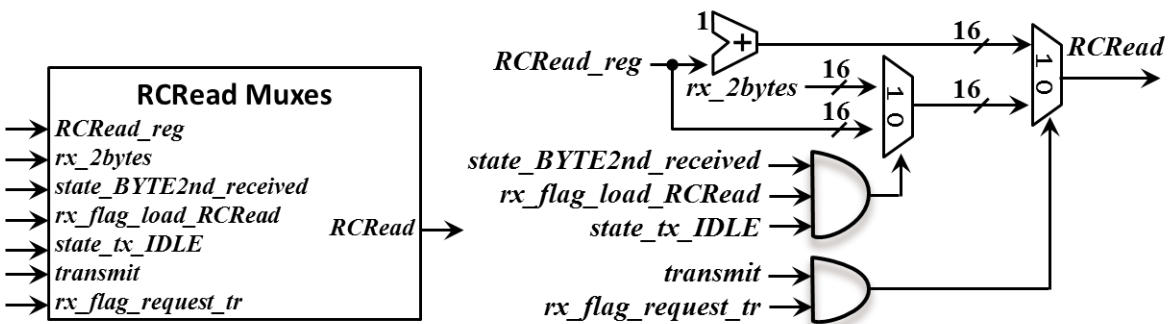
RCRead Muxes

RCRead_reg
rx_2bytes
state_BYTE2nd_received
rx_flag_load_RCRead
state_tx_IDLE
transmit
rx_flag_request_tr

RCRead

1
+
RCRead_reg
16
rx_2bytes
16
16
1 0
16
16
1 0
RCRead

state_BYTE2nd_received
rx_flag_load_RCRead
state_tx_IDLE
transmit
rx_flag_request_tr